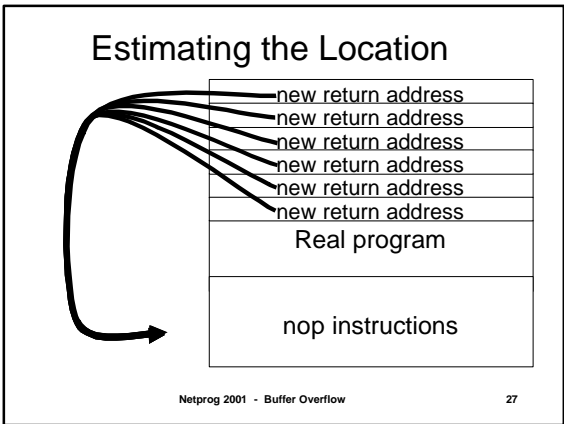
Estimating the Location

new return address
new return address
new return address
new return address
new return address
new return address

Real program

nop instructions

Netprog 2001 - Buffer Overflow

27